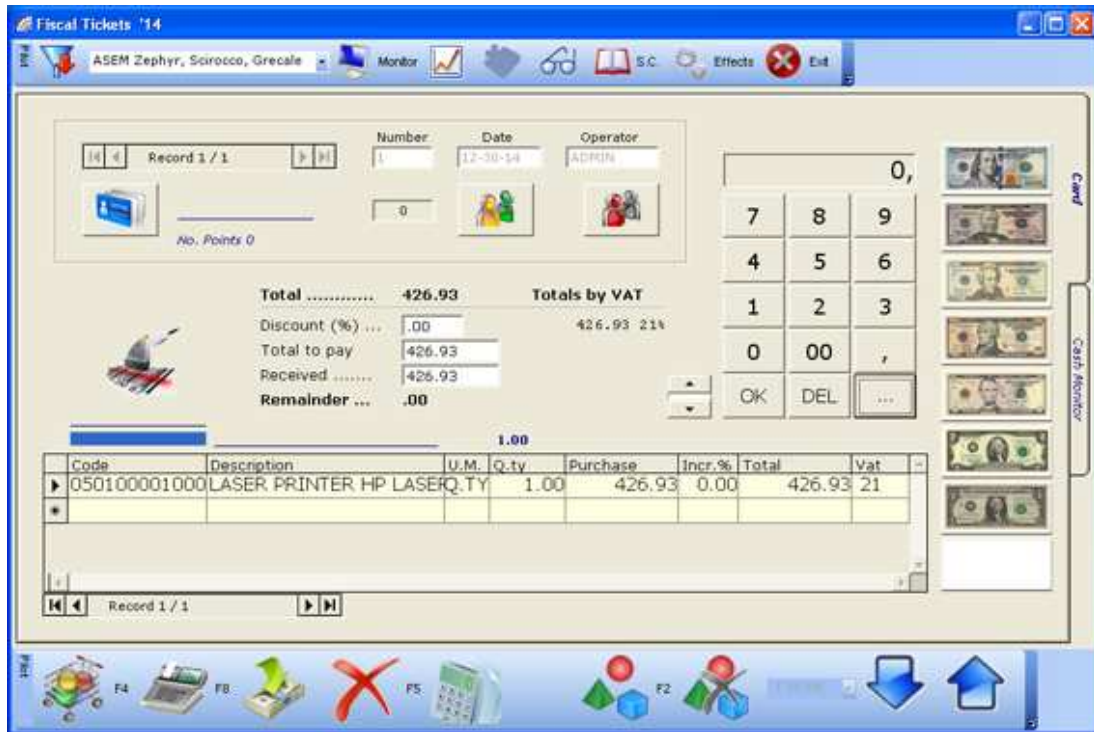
Fiscal Tickets '14

ASEM Zephyr, Scirocco, Grecale Monitor S.C. Effects Exit

Record 1 / 1

Number
1
Date
12-30-14
Operator
ADMIN

0

No. Points 0

0,

7 8 9
4 5 6
1 2 3
0 00 ,
OK DEL ...

Card

Cash Monitor

Total ............ 426.93 Totals by VAT
Discount (%) .... .00 426.93 21%
Total to pay 426.93
Received ........ 426.93
Remainder ... .00

1.00

| Code | Description | U.M. | Q.ty | Purchase | Incr.% | Total | Vat |
|---|---|---|---|---|---|---|---|
| 050100001000 | LASER PRINTER HP LASE | Q.TY | 1.00 | 426.93 | 0.00 | 426.93 | 21 |
| | | | | | | | |

Record 1 / 1

F4 F8 F5 F2